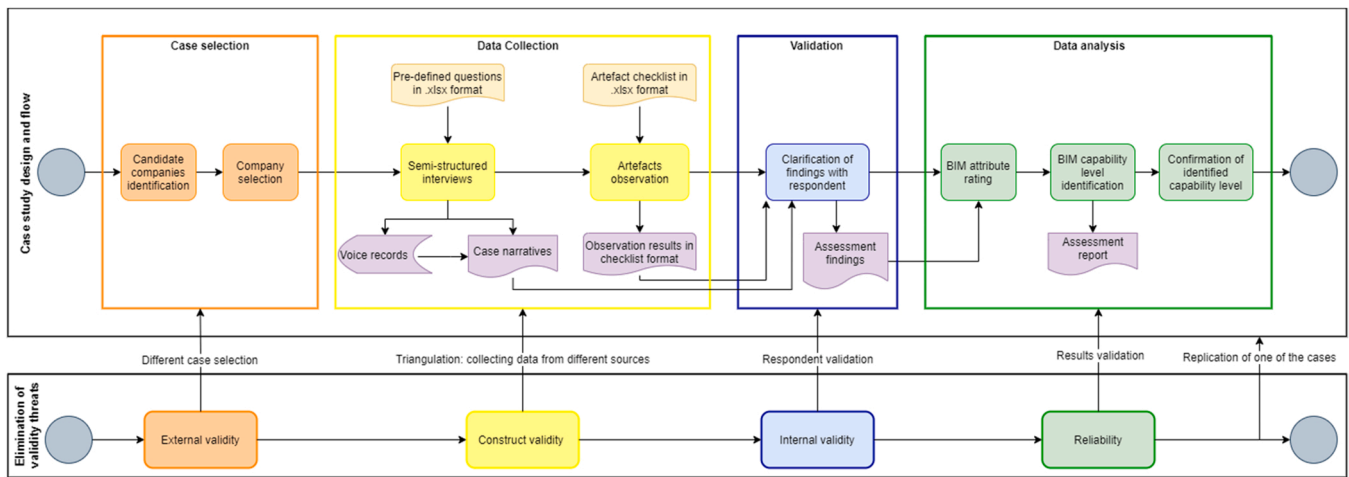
Case study design and flow

Case selection

Candidate companies identification

Company selection

Data Collection

Pre-defined questions in .xlsx format

Artefact checklist in .xlsx format

Semi-structured interviews

Artefacts observation

Voice records

Case narratives

Observation results in checklist format

Validation

Clarification of findings with respondent

Assessment findings

Data analysis

BIM attribute rating

BIM capability level identification

Confirmation of identified capability level

Assessment report

Different case selection

Triangulation: collecting data from different sources

Respondent validation

Results validation

Replication of one of the cases

Elimination of validity threats

External validity

Construct validity

Internal validity

Reliability